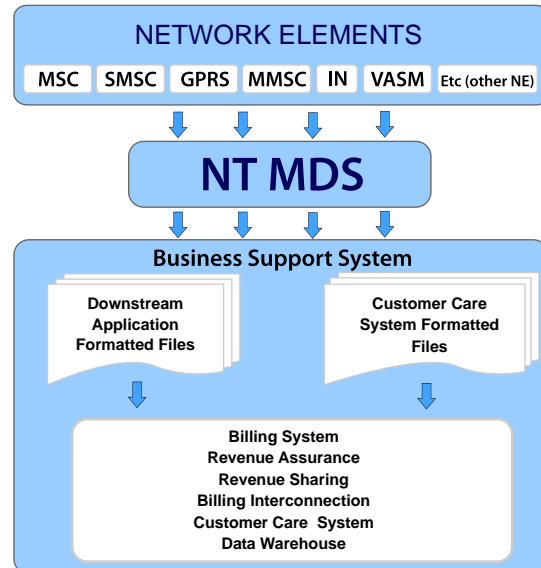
NETWORK ELEMENTS

MSC SMSC GPRS MMSC IN VASM Etc (other NE)

NT MDS

Business Support System

Downstream Application Formatted Files

Customer Care System Formatted Files

Billing System
Revenue Assurance
Revenue Sharing
Billing Interconnection
Customer Care System
Data Warehouse